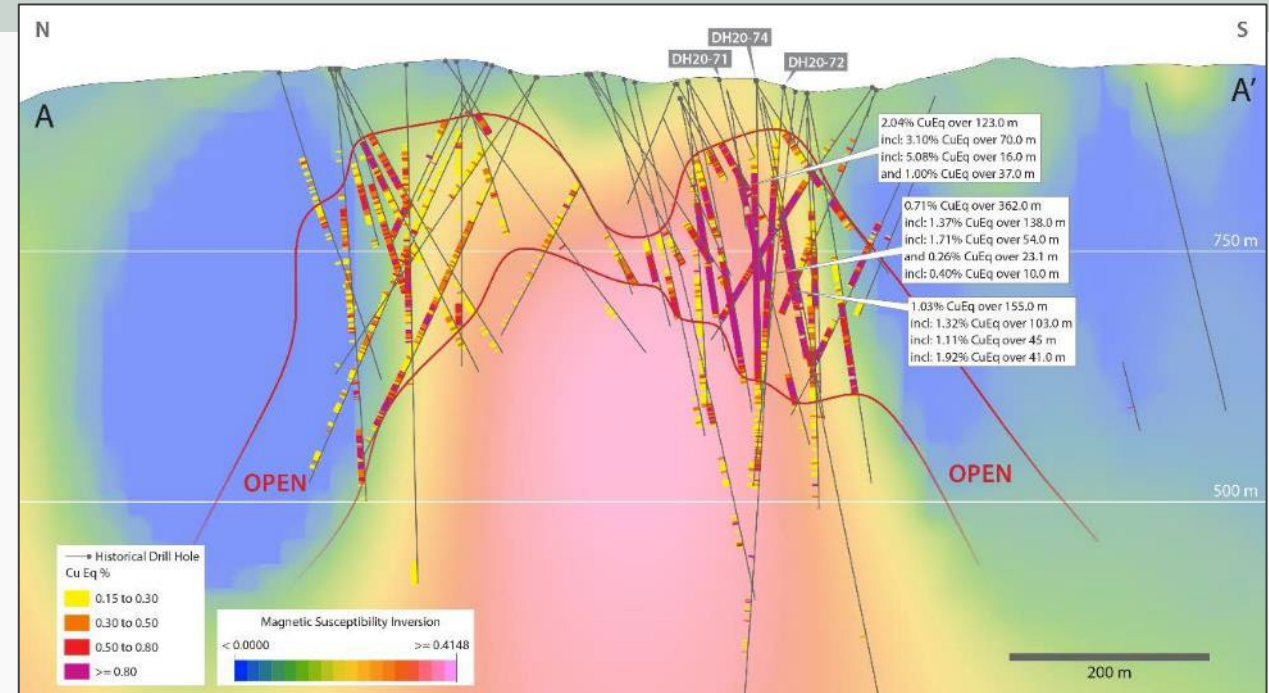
N

S

DH20-74

DH20-71

DH20-72

A

A'

2.04% CuEq over 123.0 m
incl: 3.10% CuEq over 70.0 m
incl: 5.08% CuEq over 16.0 m
and 1.00% CuEq over 37.0 m

0.71% CuEq over 362.0 m
incl: 1.37% CuEq over 138.0 m
incl: 1.71% CuEq over 54.0 m
and 0.26% CuEq over 23.1 m
incl: 0.40% CuEq over 10.0 m

750 m

1.03% CuEq over 155.0 m
incl: 1.32% CuEq over 103.0 m
incl: 1.11% CuEq over 45 m
incl: 1.92% CuEq over 41.0 m

OPEN

OPEN

500 m

Historical Drill Hole
Cu Eq %

| | |
|---|---|
| | 0.15 to 0.30 |
| | 0.30 to 0.50 |
| | 0.50 to 0.80 |
| | >= 0.80 |

Magnetic Susceptibility Inversion
< 0.0000
>= 0.4148

200 m